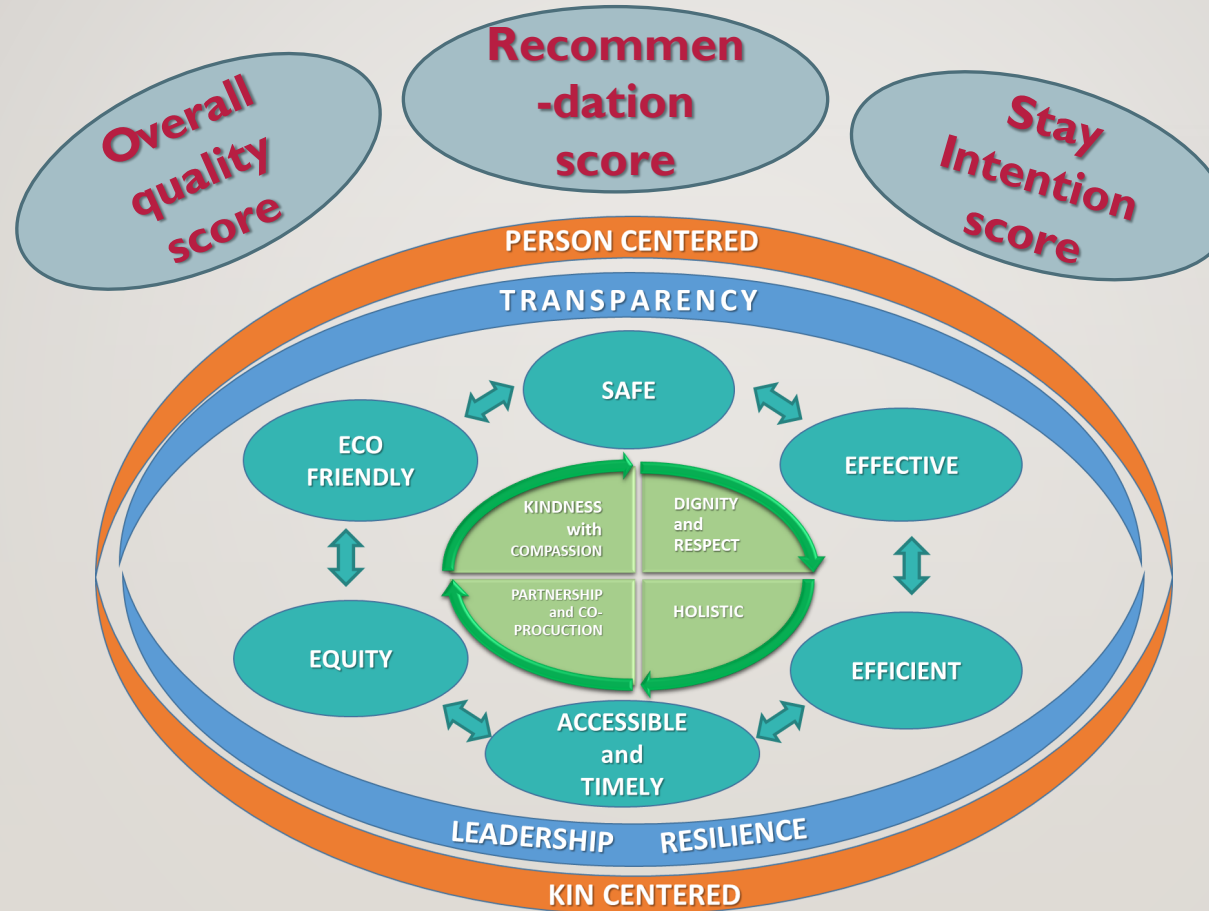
Overall quality score

Recommen -dation score

Stay Intention score

PERSON CENTERED

TRANSPARENCY

SAFE

ECO FRIENDLY

EFFECTIVE

KINDNESS with COMPASSION

DIGNITY and RESPECT

PARTNERSHIP and CO-PROCUCTION

HOLISTIC

EQUITY

EFFICIENT

ACCESSIBLE and TIMELY

LEADERSHIP RESILIENCE

KIN CENTERED